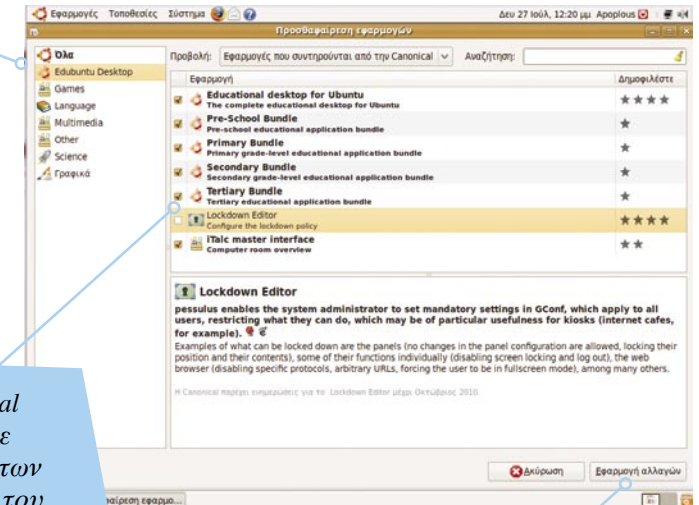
Εφαρμογές Τοποθεσίες Σύστημα

Δευ 27 Ιούλ, 12:20 μμ Apoplous

Προσθαφαίρεση εφαρμογών

Όλα
Edubuntu Desktop
Games
Language
Multimedia
Other
Science
Γραφικά

Προβολή: Εφαρμογές που συντηρούνται από την Canonical
Αναζήτηση:

| Εφαρμογή | Δημοφιλέστε |
|---|---|
| Educational desktop for Ubuntu<br>The complete educational desktop for Ubuntu | ★★★★ |
| Pre-School Bundle<br>Pre-school educational application bundle | ★ |
| Primary Bundle<br>Primary grade-level educational application bundle | ★ |
| Secondary Bundle<br>Secondary grade-level educational application bundle | ★ |
| Tertiary Bundle<br>Tertiary educational application bundle | ★ |
| Lockdown Editor<br>Configure the lockdown policy | ★★★★ |
| iTalc master interface<br>Computer room overview | ★★ |

Lockdown Editor

pessulus enables the system administrator to set mandatory settings in GConf, which apply to all users, restricting what they can do, which may be of particular usefulness for kiosks (internet cafes, for example).

Examples of what can be locked down are the panels (no changes in the panel configuration are allowed, locking their position and their contents), some of their functions individually (disabling screen locking and log out), the web browser (disabling specific protocols, arbitrary URLs, forcing the user to be in fullscreen mode), among many others.

Η Canonical παρέχει ενημερώσεις για το Lockdown Editor μέχρι Οκτώβριος 2010.

Ακύρωση
Εφαρμογή αλλαγών

αίρεση εφαρμο...

al
ε
των
του